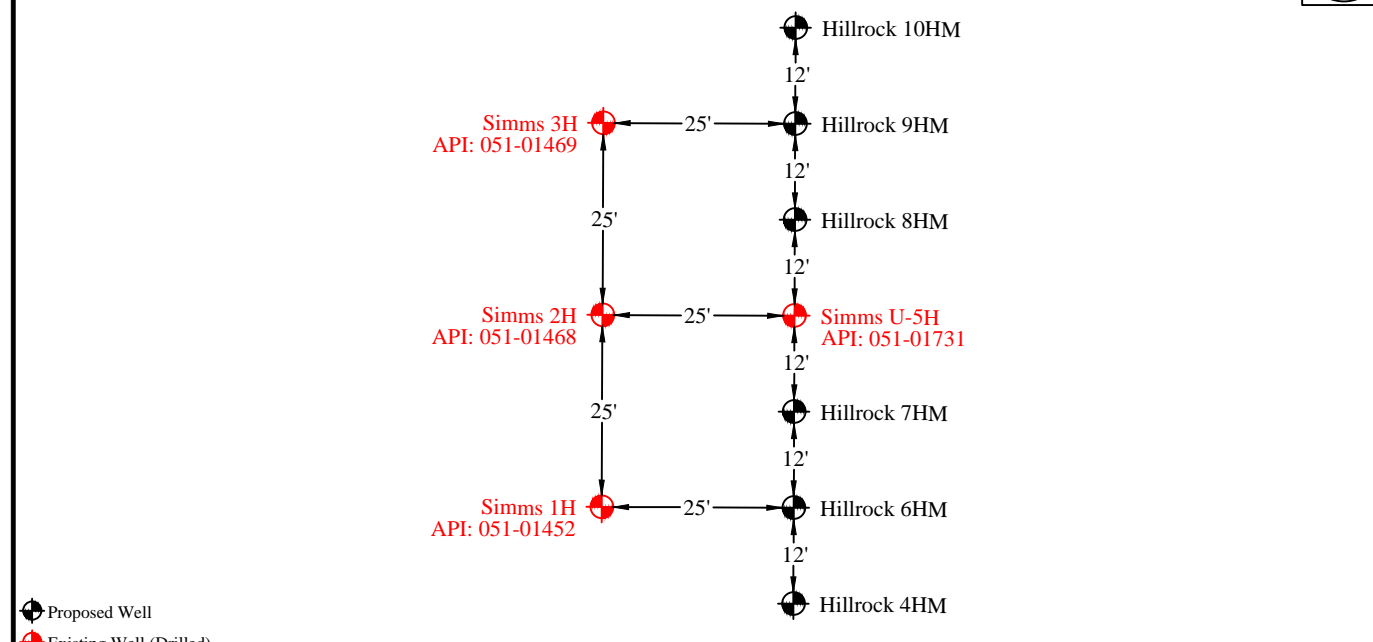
Hillrock 10HM

12'

Simms 3H
API: 051-01469

25'

Hillrock 9HM

12'

25'

Hillrock 8HM

12'

Simms 2H
API: 051-01468

25'

Simms U-5H
API: 051-01731

12'

25'

Hillrock 7HM

12'

Simms 1H
API: 051-01452

25'

Hillrock 6HM

12'

Hillrock 4HM

Proposed Well

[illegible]